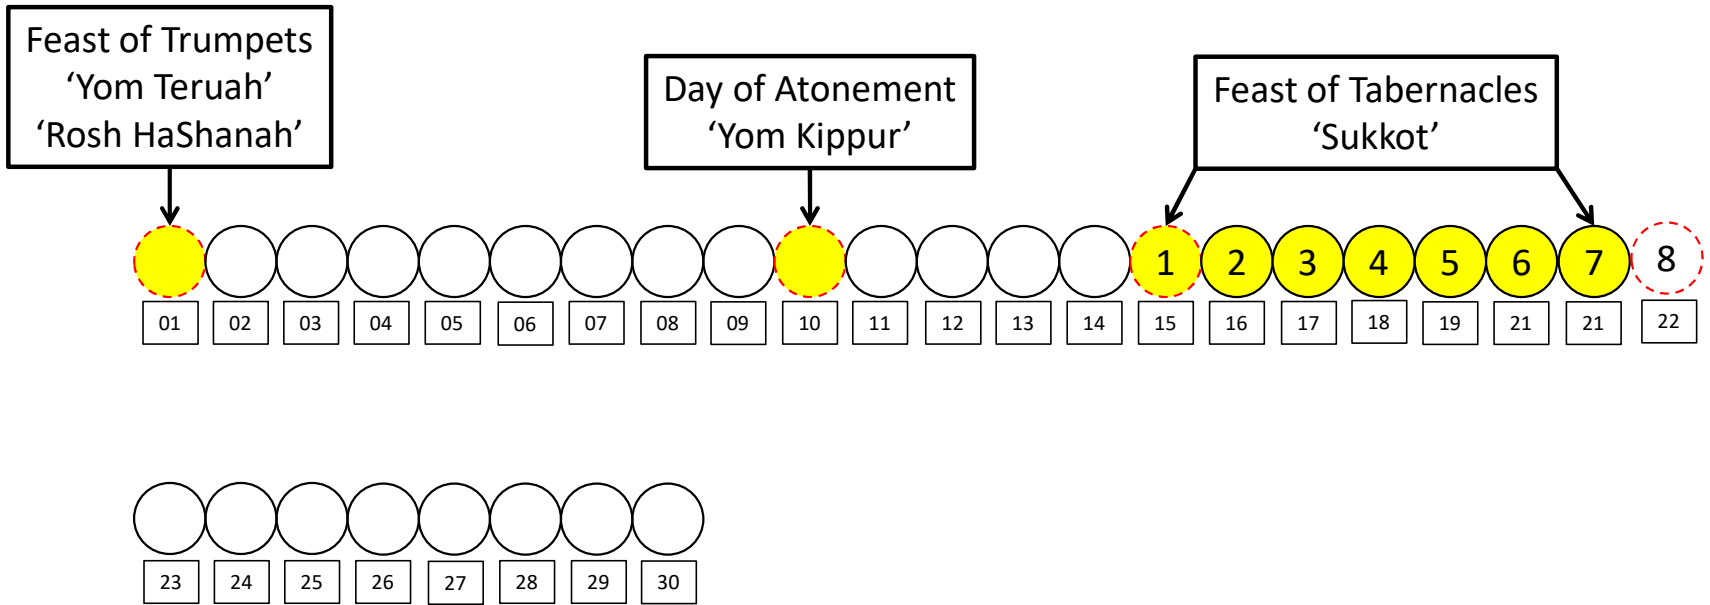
Feast of Trumpets
'Yom Teruah'
'Rosh HaShanah'

Day of Atonement
'Yom Kippur'

Feast of Tabernacles
'Sukkot'

1 2 3 4 5 6 7 8

01 02 03 04 05 06 07 08 09 10 11 12 13 14 15 16 17 18 19 21 21 22

23 24 25 26 27 28 29 30